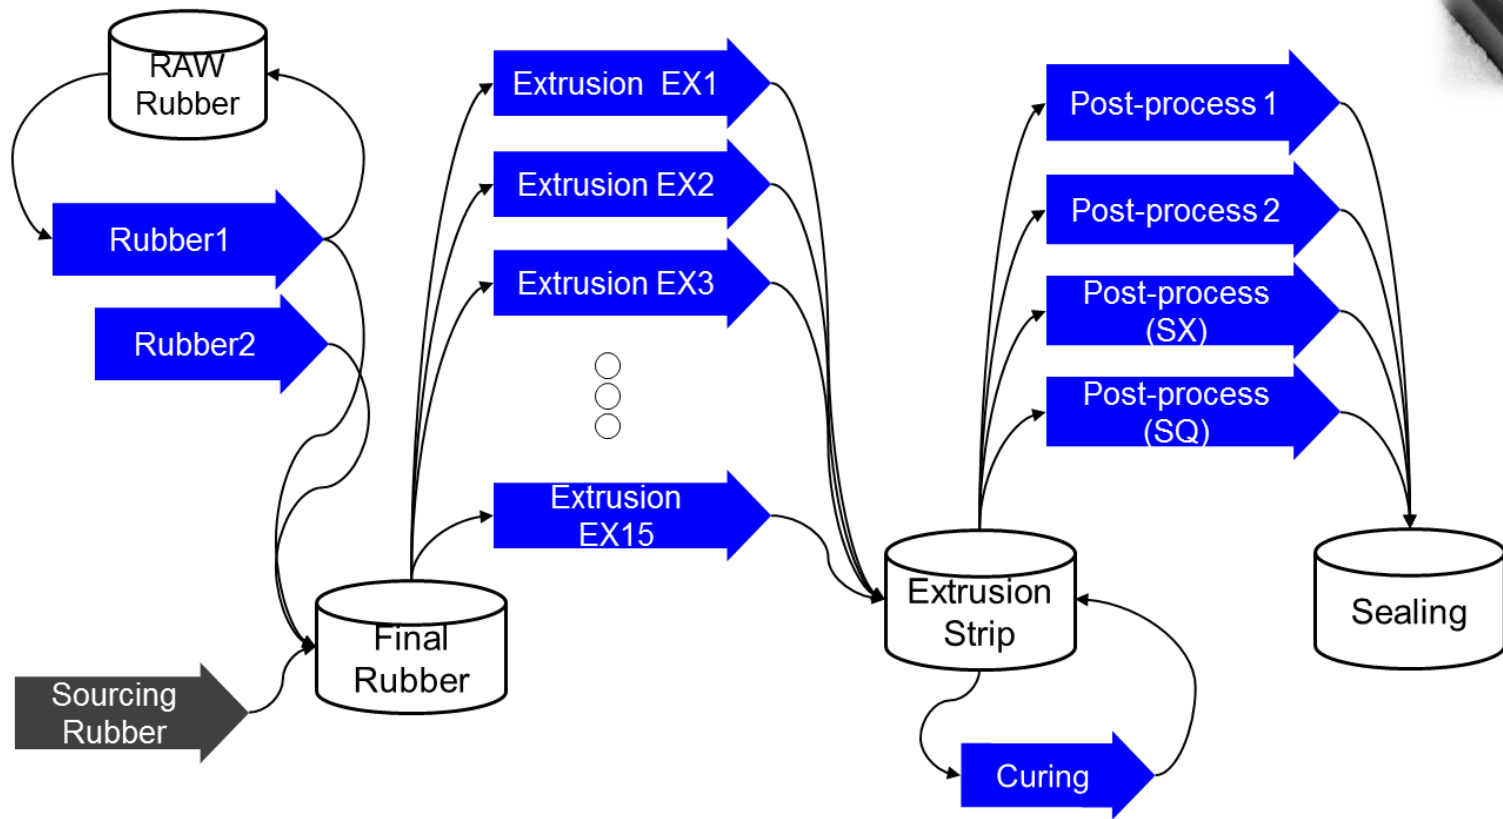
RAW Rubber

Rubber1

Rubber2

Sourcing Rubber

Final Rubber

Extrusion EX1

Extrusion EX2

Extrusion EX3

Extrusion EX15

Extrusion Strip

Curing

Post-process 1

Post-process 2

Post-process (SX)

Post-process (SQ)

Sealing